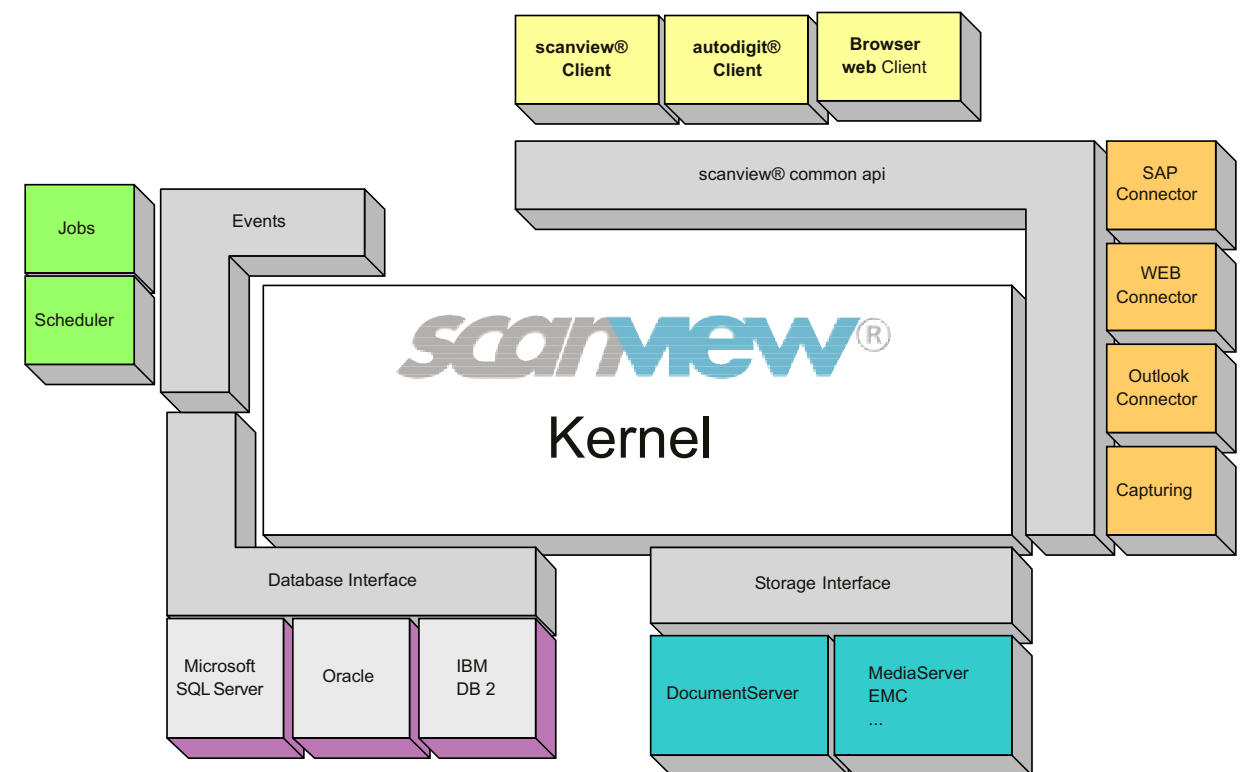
scanview® Client

autodigit® Client

Browser web Client

scanview® common api

SAP Connector

WEB Connector

Outlook Connector

Capturing

Jobs

Scheduler

Events

scanview®

Kernel

Database Interface

Microsoft SQL Server

Oracle

IBM DB 2

Storage Interface

DocumentServer

MediaServer EMC ...